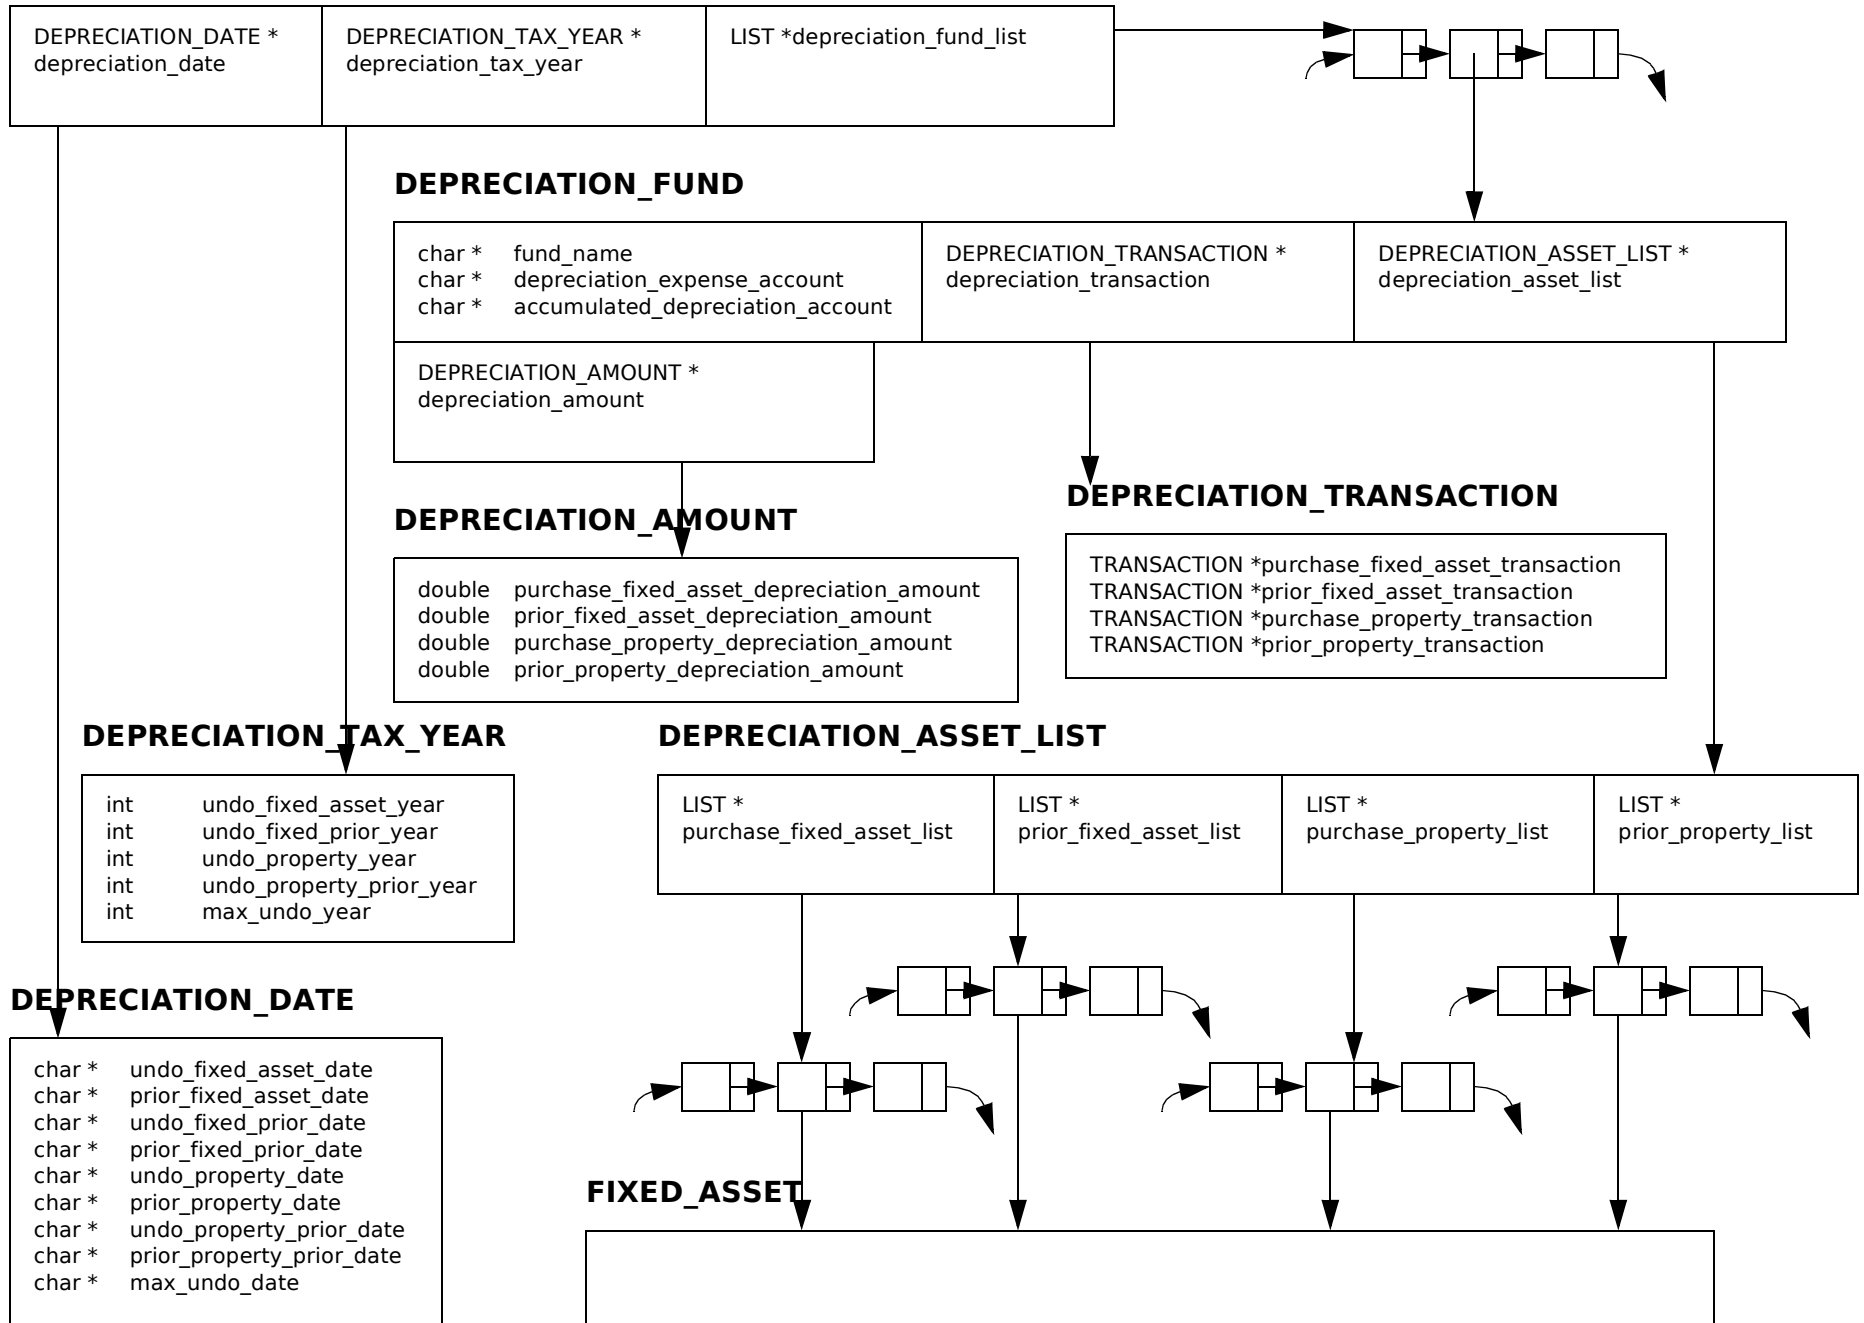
DEPRECIATION_DATE *
depreciation_date

DEPRECIATION_TAX_YEAR *
depreciation_tax_year

LIST *depreciation_fund_list

DEPRECIATION_FUND

char * fund_name
char * depreciation_expense_account
char * accumulated_depreciation_account

DEPRECIATION_TRANSACTION *
depreciation_transaction

DEPRECIATION_ASSET_LIST *
depreciation_asset_list

DEPRECIATION_AMOUNT *
depreciation_amount

DEPRECIATION_AMOUNT

double purchase_fixed_asset_depreciation_amount
double prior_fixed_asset_depreciation_amount
double purchase_property_depreciation_amount
double prior_property_depreciation_amount

DEPRECIATION_TRANSACTION

TRANSACTION *purchase_fixed_asset_transaction
TRANSACTION *prior_fixed_asset_transaction
TRANSACTION *purchase_property_transaction
TRANSACTION *prior_property_transaction

DEPRECIATION_TAX_YEAR

int undo_fixed_asset_year
int undo_fixed_prior_year
int undo_property_year
int undo_property_prior_year
int max_undo_year

DEPRECIATION_ASSET_LIST

LIST *
purchase_fixed_asset_list

LIST *
prior_fixed_asset_list

LIST *
purchase_property_list

LIST *
prior_property_list

DEPRECIATION_DATE

char * undo_fixed_asset_date
char * prior_fixed_asset_date
char * undo_fixed_prior_date
char * prior_fixed_prior_date
char * undo_property_date
char * prior_property_date
char * undo_property_prior_date
char * prior_property_prior_date
char * max_undo_date

FIXED_ASSET